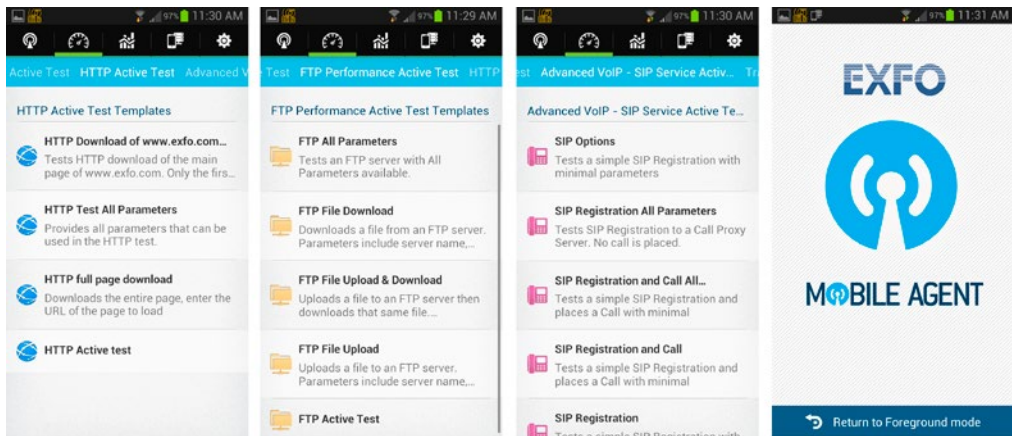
97% 11:30 AM

Active Test HTTP Active Test Advanced V

HTTP Active Test Templates

HTTP Download of www.exfo.com...
Tests HTTP download of the main page of www.exfo.com. Only the firs...

HTTP Test All Parameters
Provides all parameters that can be used in the HTTP test.

HTTP full page download
Downloads the entire page, enter the URL of the page to load

HTTP Active test

97% 11:29 AM

Test FTP Performance Active Test HTTP

FTP Performance Active Test Templates

FTP All Parameters
Tests an FTP server with All Parameters available.

FTP File Download
Downloads a file from an FTP server. Parameters include server name,...

FTP File Upload & Download
Uploads a file to an FTP server then downloads that same file...

FTP File Upload
Uploads a file to an FTP server. Parameters include server name,...

FTP Active Test

97% 11:30 AM

st Advanced VoIP - SIP Service Activ... Tr

Advanced VoIP - SIP Service Active Te...

SIP Options
Tests a simple SIP Registration with minimal parameters

SIP Registration All Parameters
Tests SIP Registration to a Call Proxy Server. No call is placed.

SIP Registration and Call All...
Tests a simple SIP Registration and places a Call with minimal

SIP Registration and Call
Tests a simple SIP Registration and places a Call with minimal

SIP Registration
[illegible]

97% 11:31 AM

EXFO

MOBILE AGENT

Return to Foreground mode